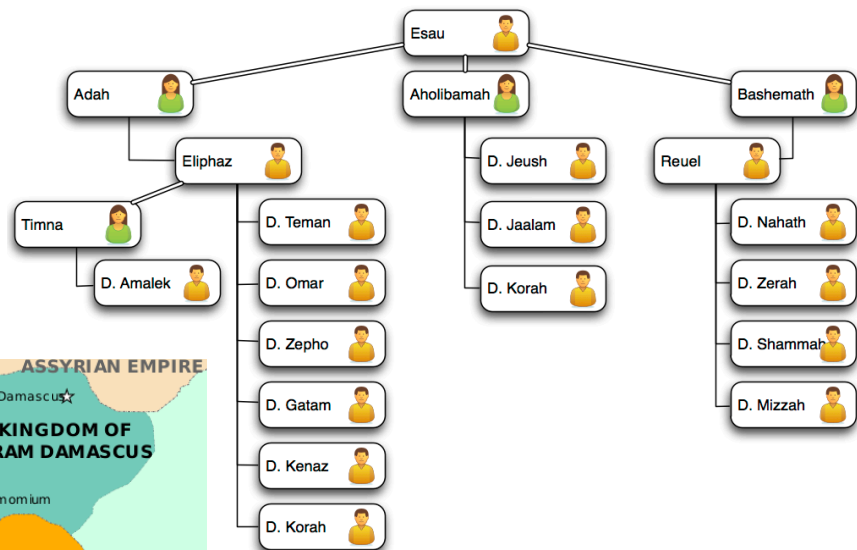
Esau

Adah

Aholibamah

Bashemath

Eliphaz

D. Jeush

Reuel

Timna

D. Teman

D. Jaalam

D. Nahath

D. Amalek

D. Omar

D. Korah

D. Zerah

D. Zepho

D. Shammah

D. Gatam

D. Mizzah

D. Kenaz

D. Korah

ASSYRIAN EMPIRE

Damascus

KINGDOM OF
RAM DAMASCUS

nomium